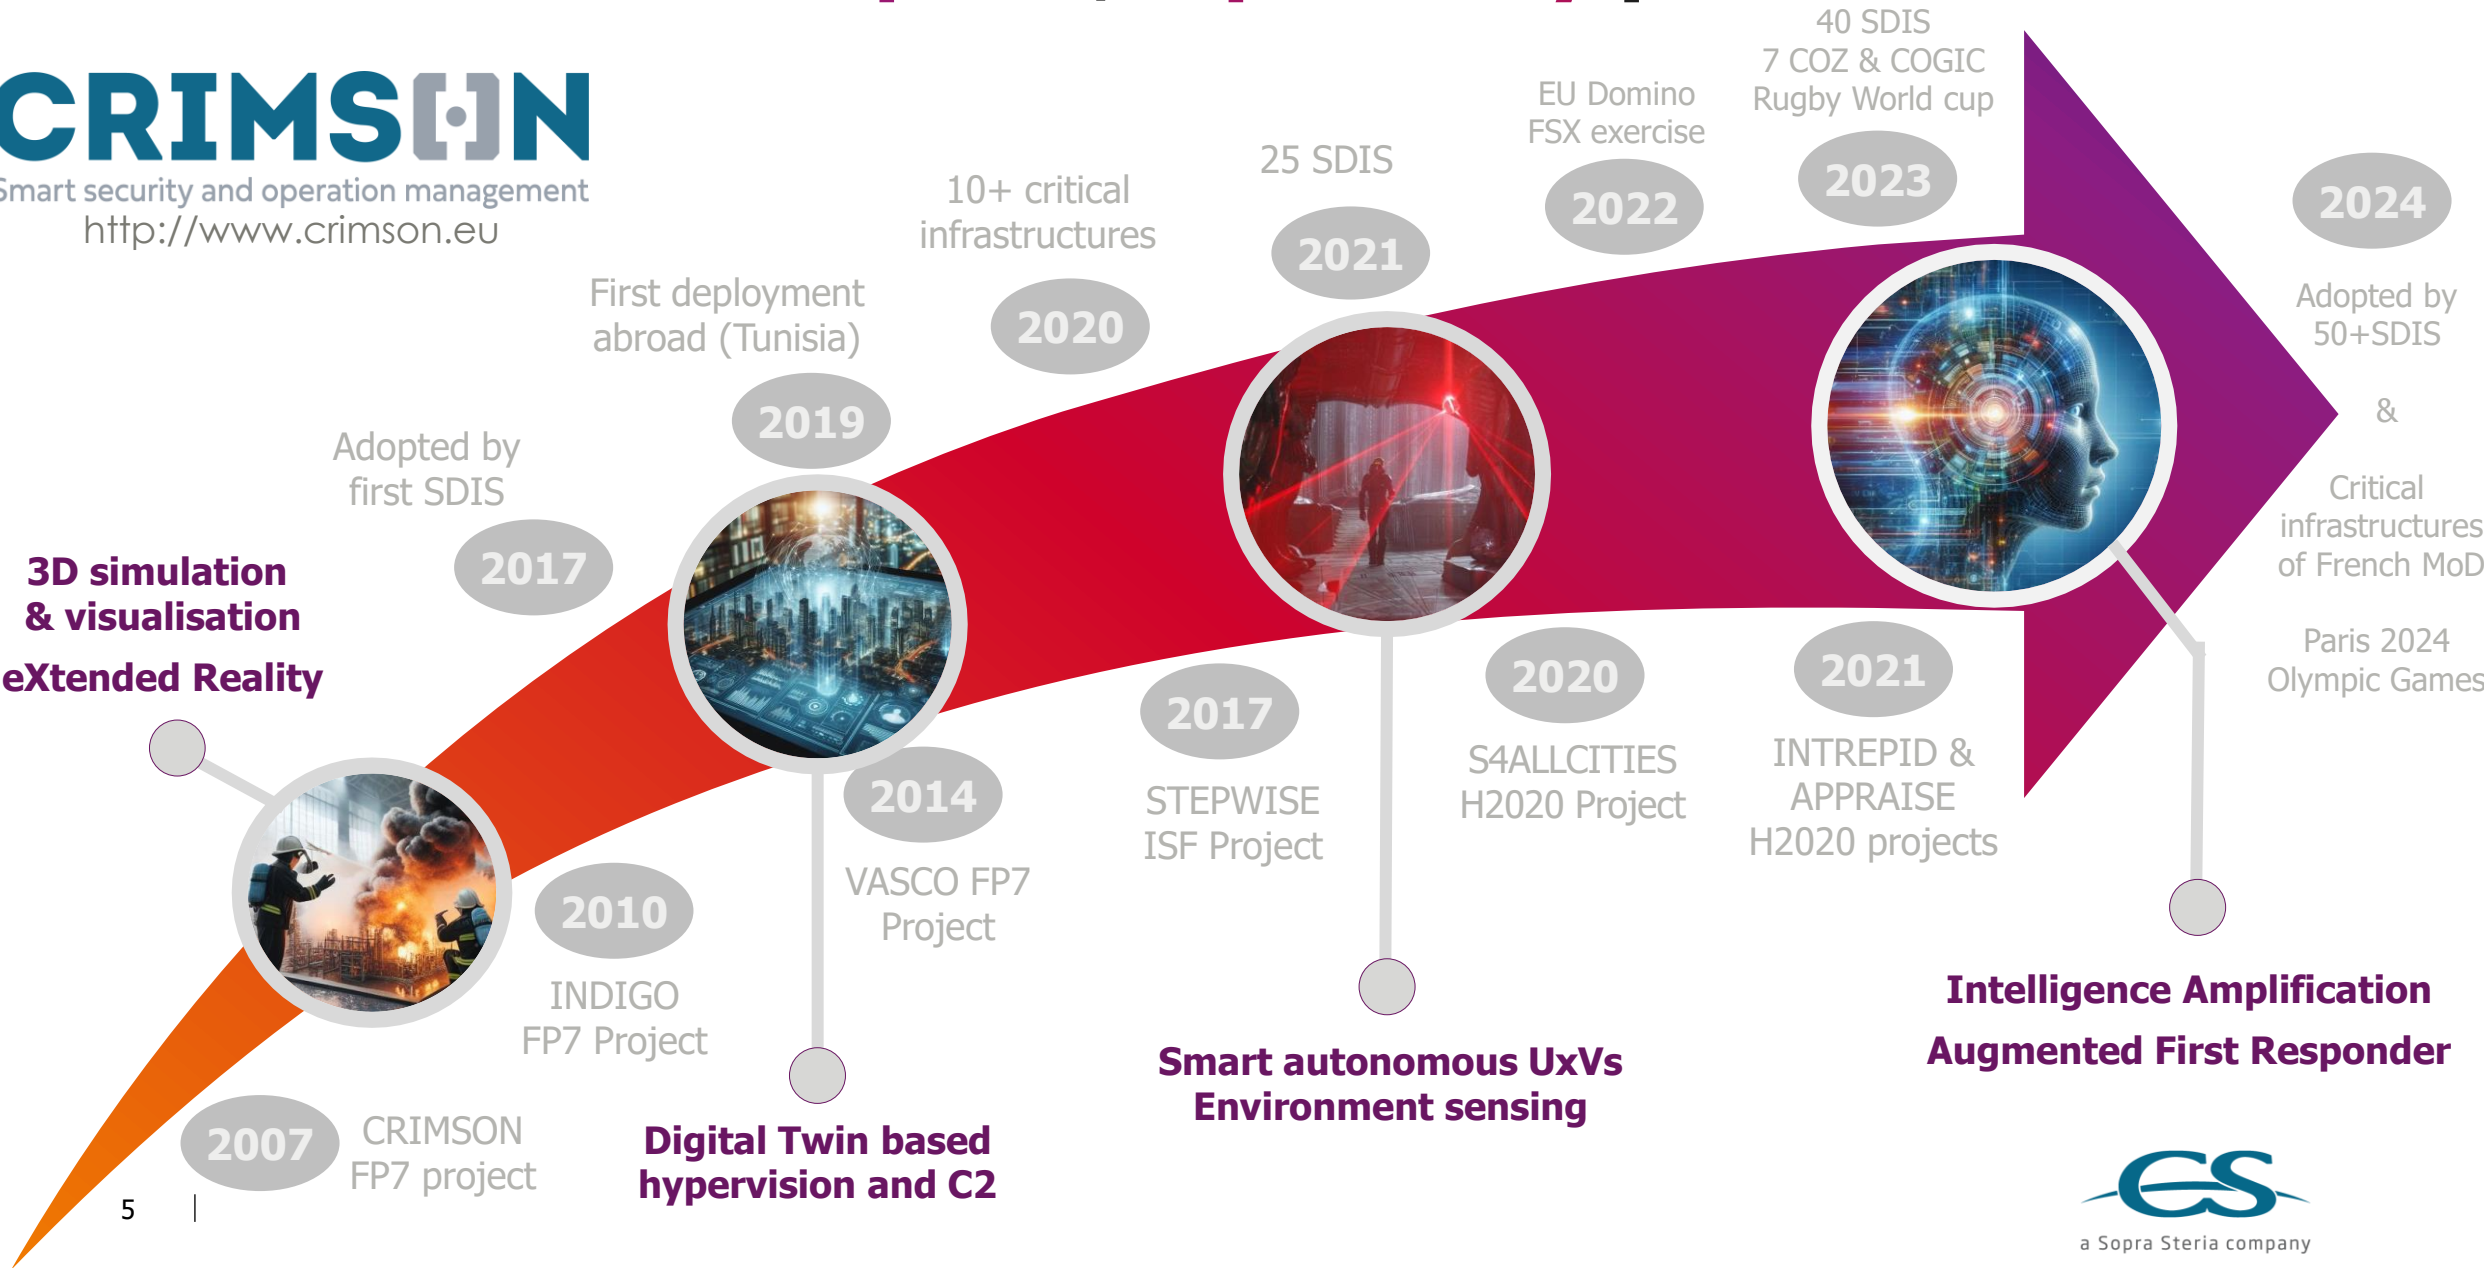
CRIMSON
Smart security and operation management
http://www.crimson.eu

3D simulation & visualisation
eXtended Reality

2007
CRIMSON FP7 project

2010
INDIGO FP7 Project

2017
Adopted by first SDIS

2014
VASCO FP7 Project

2019
First deployment abroad (Tunisia)

Digital Twin based hypervision and C2

2020
10+ critical infrastructures

2017
STEPWISE ISF Project

2021
25 SDIS

2020
S4ALLCITIES H2020 Project

Smart autonomous UxVs Environment sensing

2022
EU Domino FSX exercise

2023
40 SDIS
7 COZ & COGIC
Rugby World cup

2021
INTREPID & APPRAISE H2020 projects

2024
Adopted by 50+SDIS
&
Critical infrastructures of French MoD
Paris 2024 Olympic Games

Intelligence Amplification
Augmented First Responder

5

CS
a Sopra Steria company